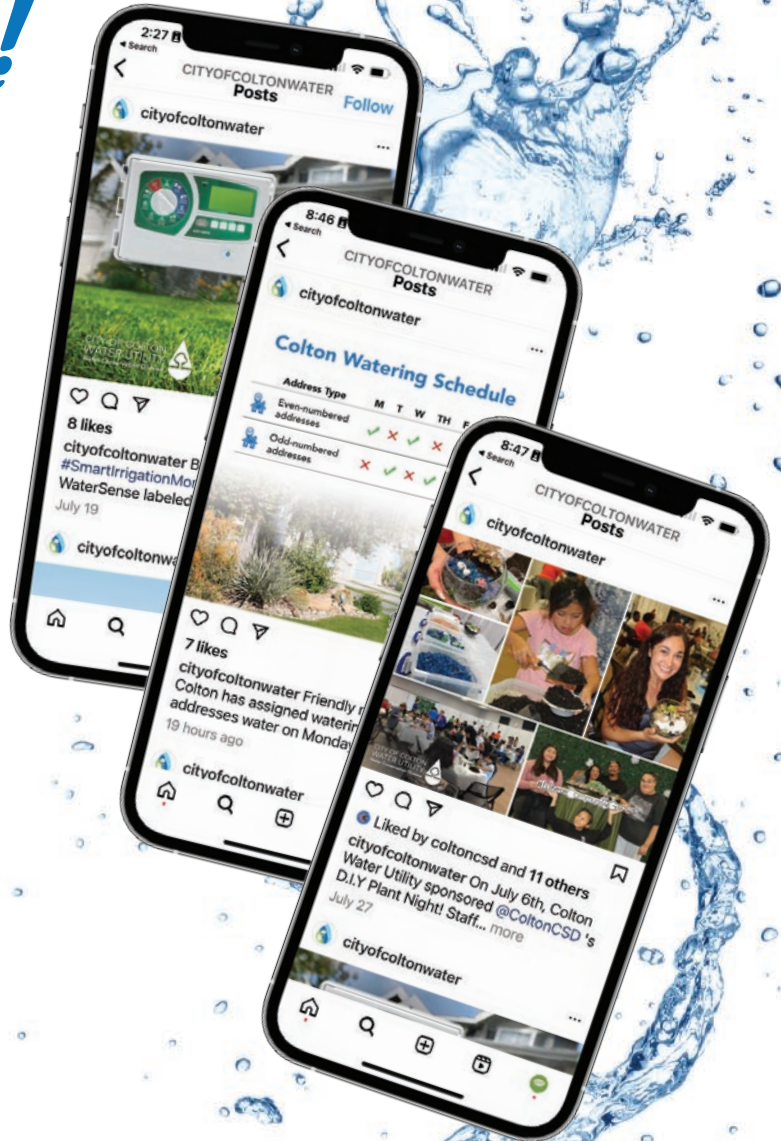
2:27
◂ Search
CITYOFCOLTONWATER
Posts
Follow
cityofcoltonwater
CITY OF COLTON WATER UTILITY
8 likes
cityofcoltonwater B
#SmartIrrigationMon
WaterSense labeled
July 19
cityofcoltonwa

8:46
◂ Search
CITYOFCOLTONWATER
Posts
cityofcoltonwater
Colton Watering Schedule
Address Type M T W TH F
Even-numbered addresses ✓ ✗ ✓ ✗
Odd-numbered addresses ✗ ✓ ✗ ✓
7 likes
cityofcoltonwater Friendly r
Colton has assigned waterin
addresses water on Monday
19 hours ago
cityofcoltonwater

8:47
◂ Search
CITYOFCOLTONWATER
Posts
cityofcoltonwater
Liked by coltoncsd and 11 others
cityofcoltonwater On July 6th, Colton Water Utility sponsored @ColtonCSD 's D.I.Y Plant Night! Staff... more
July 27
cityofcoltonwater